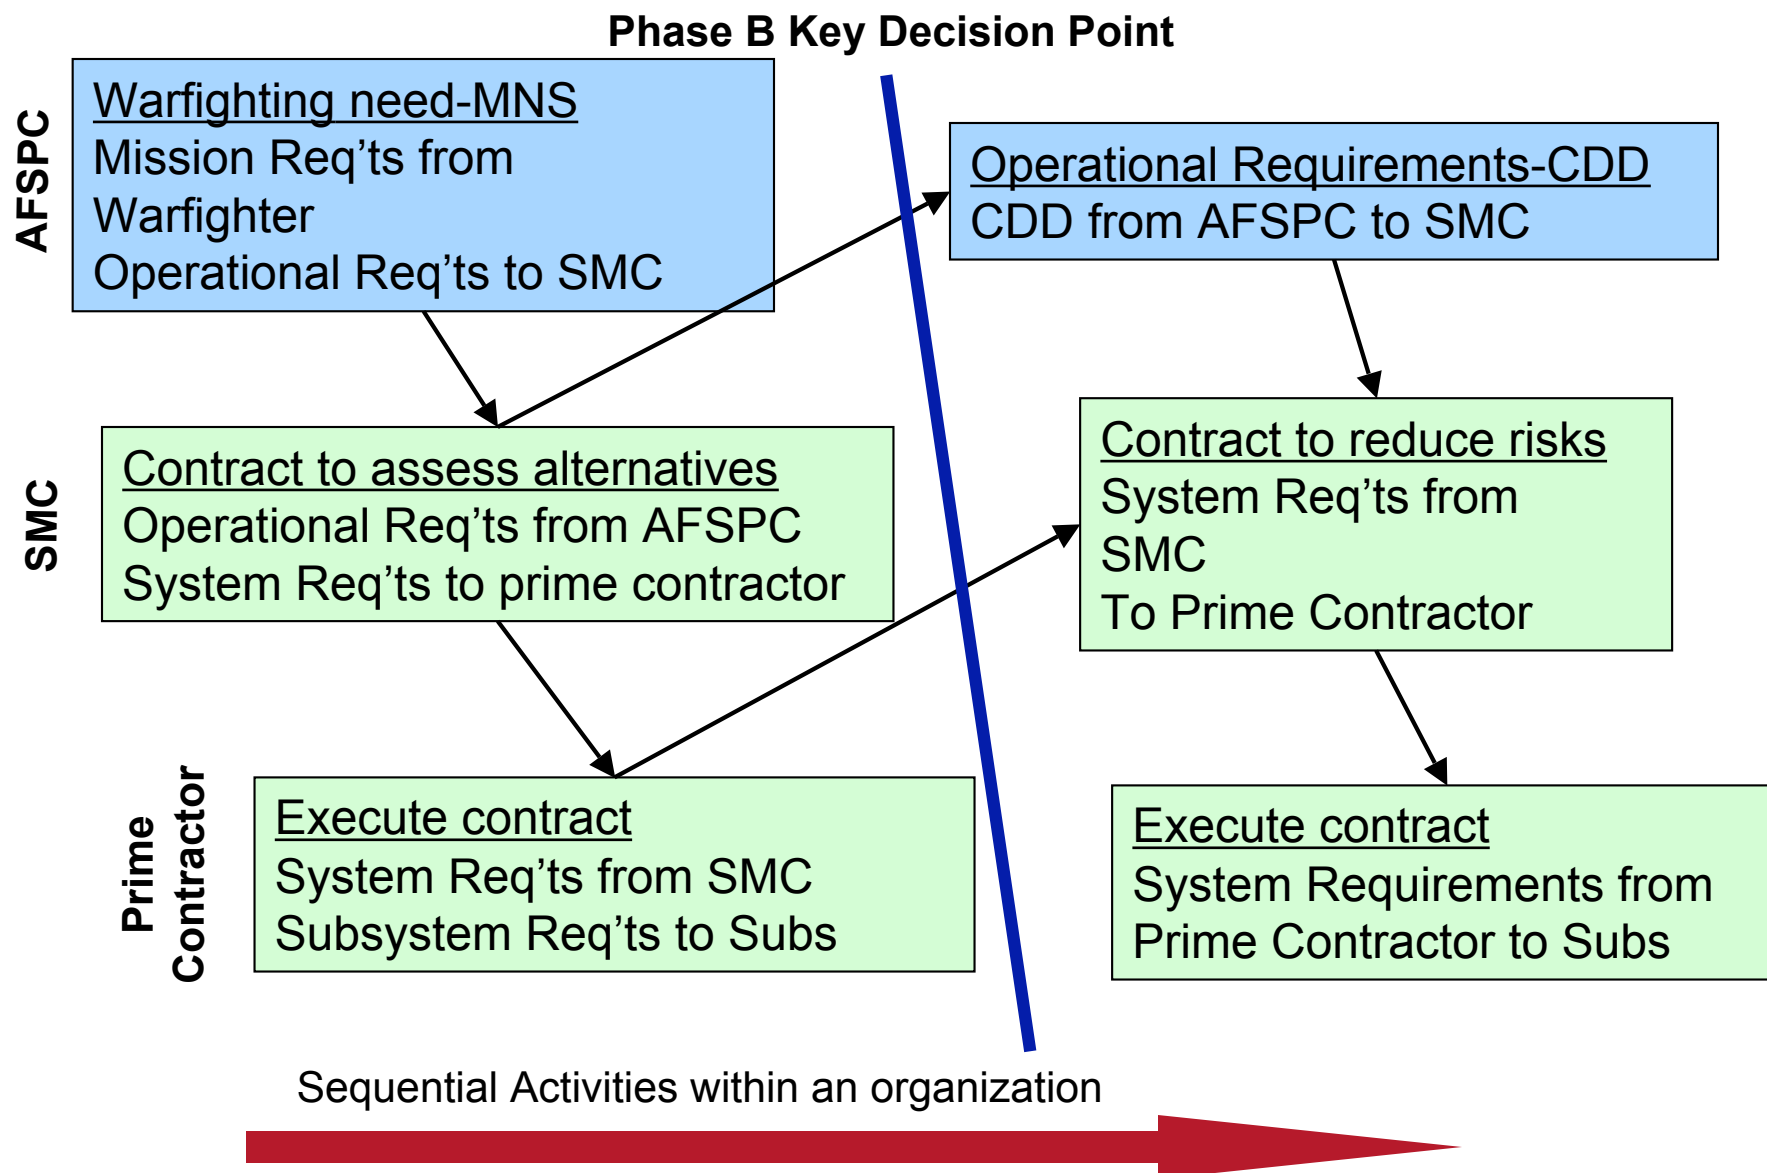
Phase B Key Decision Point

AFSPC

Warfighting need-MNS
Mission Req'ts from Warfighter
Operational Req'ts to SMC

Operational Requirements-CDD
CDD from AFSPC to SMC

SMC

Contract to assess alternatives
Operational Req'ts from AFSPC
System Req'ts to prime contractor

Contract to reduce risks
System Req'ts from SMC
To Prime Contractor

Prime Contractor

Execute contract
System Req'ts from SMC
Subsystem Req'ts to Subs

Execute contract
System Requirements from Prime Contractor to Subs

Sequential Activities within an organization